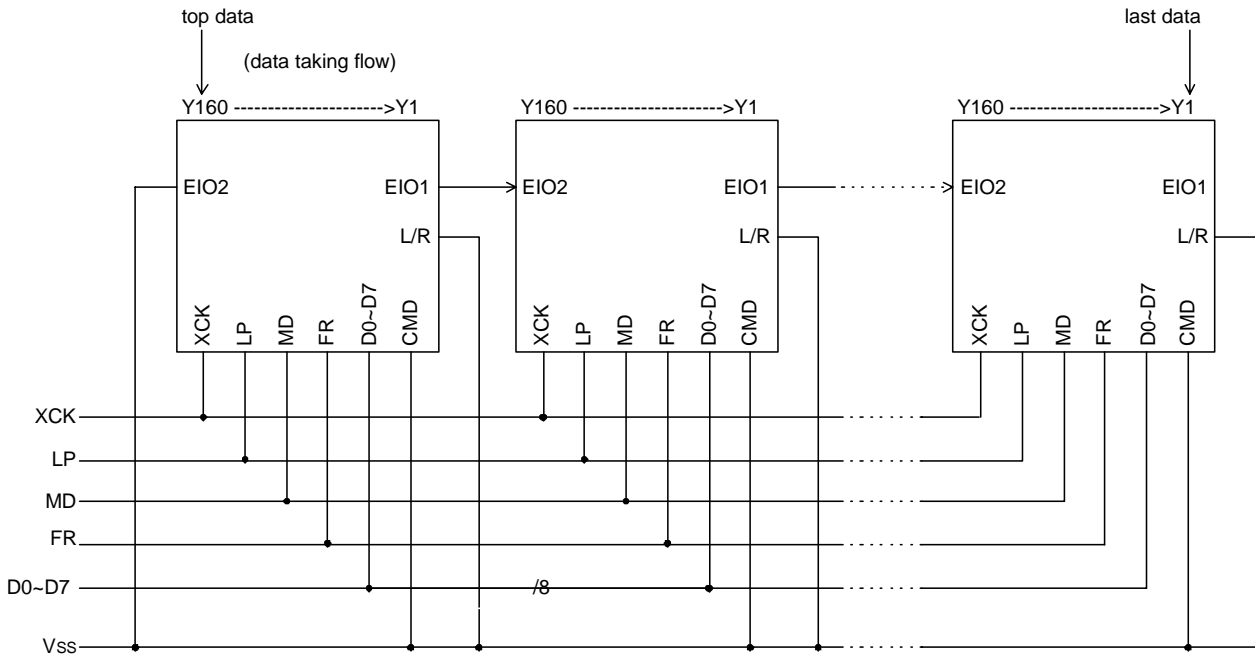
top data

(data taking flow)

last data

Y160 ---------------------->Y1

EIO2

EIO1

L/R

XCK LP MD FR D0~D7 CMD

Y160 ---------------------->Y1

EIO2

EIO1

L/R

XCK LP MD FR D0~D7 CMD

Y160 ---------------------->Y1

EIO2

EIO1

L/R

XCK LP MD FR D0~D7 CMD

XCK

LP

MD

FR

D0~D7

/8

VSS